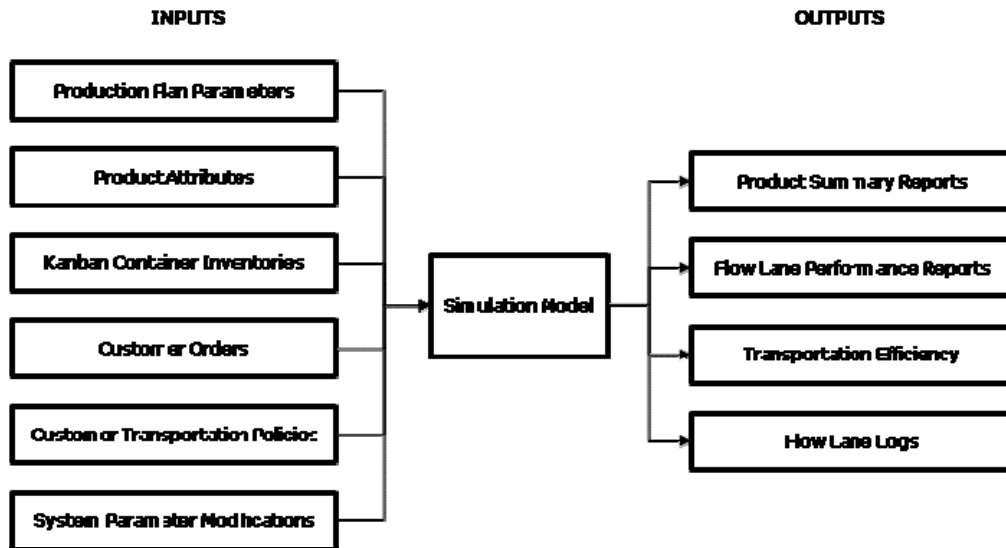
INPUTS

OUTPUTS

Production Plan Parameters

Product Attributes

Kanban Container Inventories

Customer Orders

Customer Transportation Policies

System Parameter Modifications

Simulation Model

Product Summary Reports

Flow Lane Performance Reports

Transportation Efficiency

Flow Lane Logs